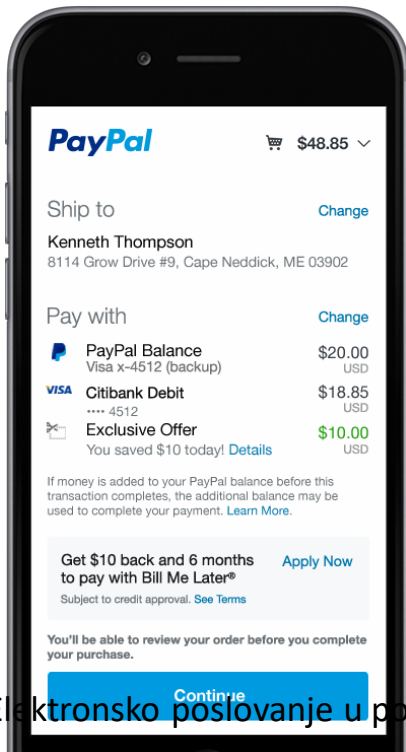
PayPal

$48.85

Ship to

Change

Kenneth Thompson
8114 Grow Drive #9, Cape Neddick, ME 03902

Pay with

Change

PayPal Balance
Visa x-4512 (backup)

$20.00
USD

VISA Citibank Debit
•••• 4512

$18.85
USD

Exclusive Offer
You saved $10 today! Details

$10.00
USD

If money is added to your PayPal balance before this transaction completes, the additional balance may be used to complete your payment. Learn More.

Get $10 back and 6 months to pay with Bill Me Later®

Apply Now

Subject to credit approval. See Terms

You'll be able to review your order before you complete your purchase.

Continue

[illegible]lektronsko poslovanje u po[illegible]